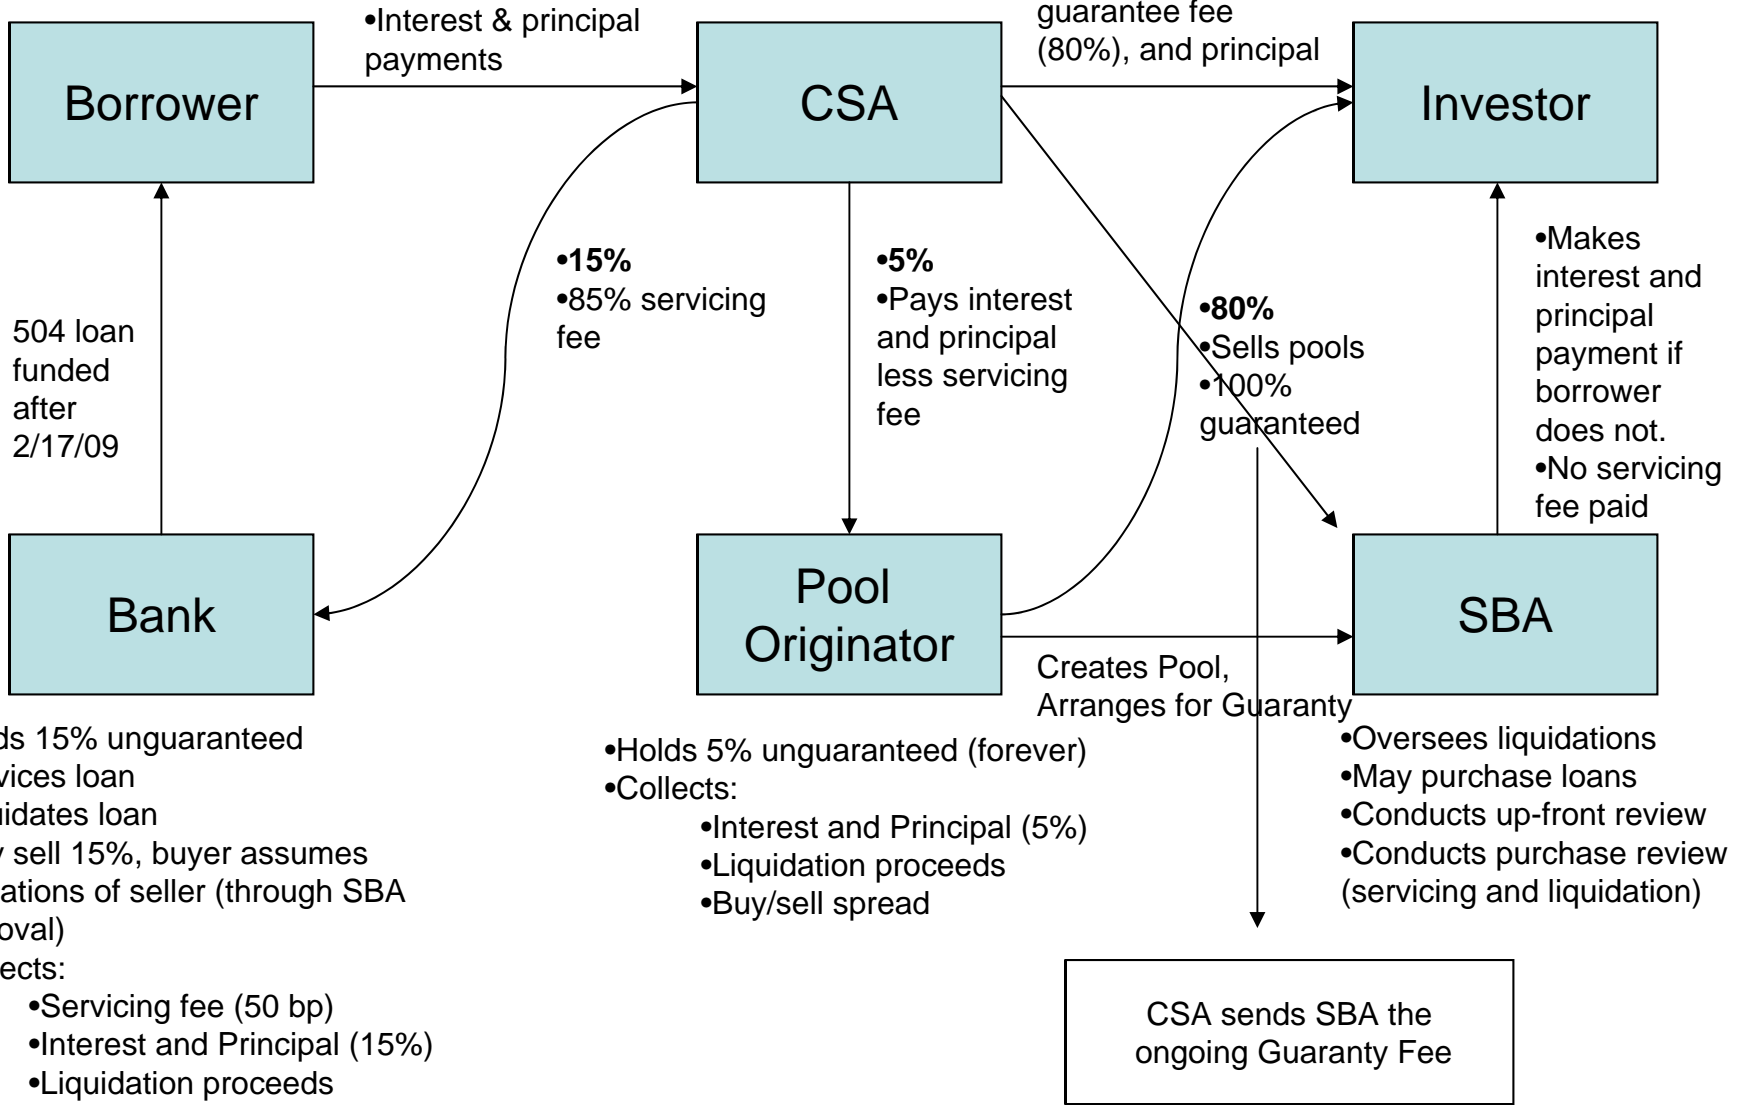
Borrower

•Interest & principal payments

CSA

guarantee fee (80%), and principal

Investor

504 loan funded after 2/17/09

•15%
•85% servicing fee

•5%
•Pays interest and principal less servicing fee

•80%
•Sells pools
•100% guaranteed

•Makes interest and principal payment if borrower does not.
•No servicing fee paid

Bank

Pool Originator

Creates Pool, Arranges for Guaranty

SBA

ds 15% unguaranteed
vices loan
uidates loan
y sell 15%, buyer assumes
ations of seller (through SBA
oval)
ects:
•Servicing fee (50 bp)
•Interest and Principal (15%)
•Liquidation proceeds

•Holds 5% unguaranteed (forever)
•Collects:
•Interest and Principal (5%)
•Liquidation proceeds
•Buy/sell spread

•Oversees liquidations
•May purchase loans
•Conducts up-front review
•Conducts purchase review (servicing and liquidation)

CSA sends SBA the ongoing Guaranty Fee